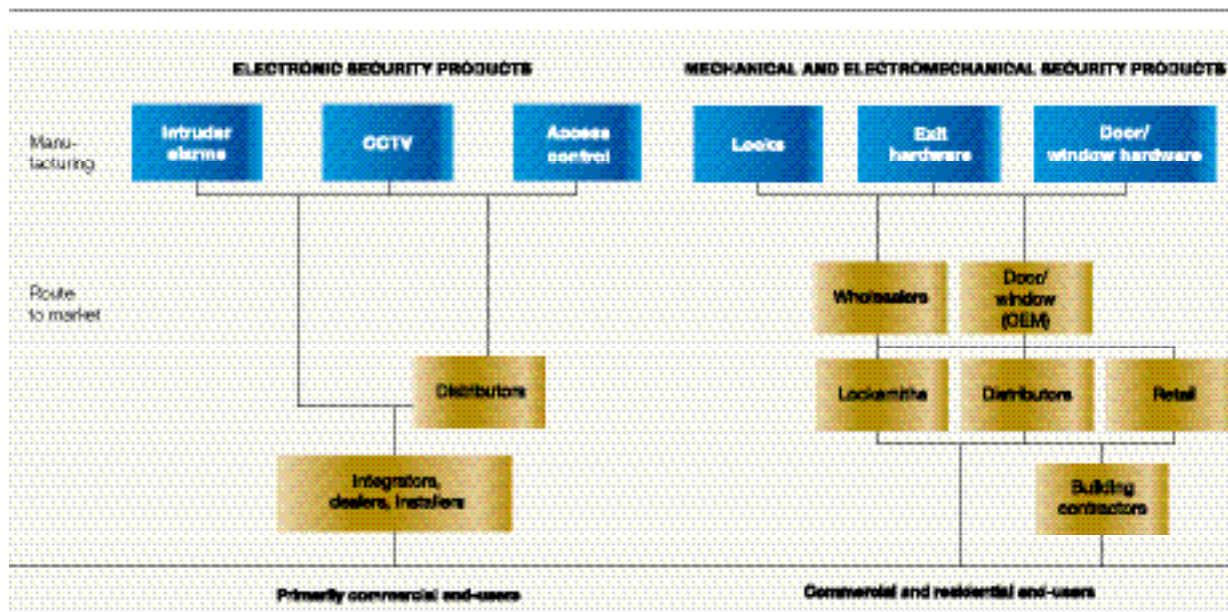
ELECTRONIC SECURITY PRODUCTS

MECHANICAL AND ELECTROMECHANICAL SECURITY PRODUCTS

Manufacturing

Intruder alarms

CCTV

Access control

Locks

Exit hardware

Door/ window hardware

Route to market

Wholesalers

Door/ window (OEM)

Distributors

Locksmiths

Distributors

Retail

Integrators, dealers, installers

Building contractors

Primarily commercial end-users

Commercial and residential end-users